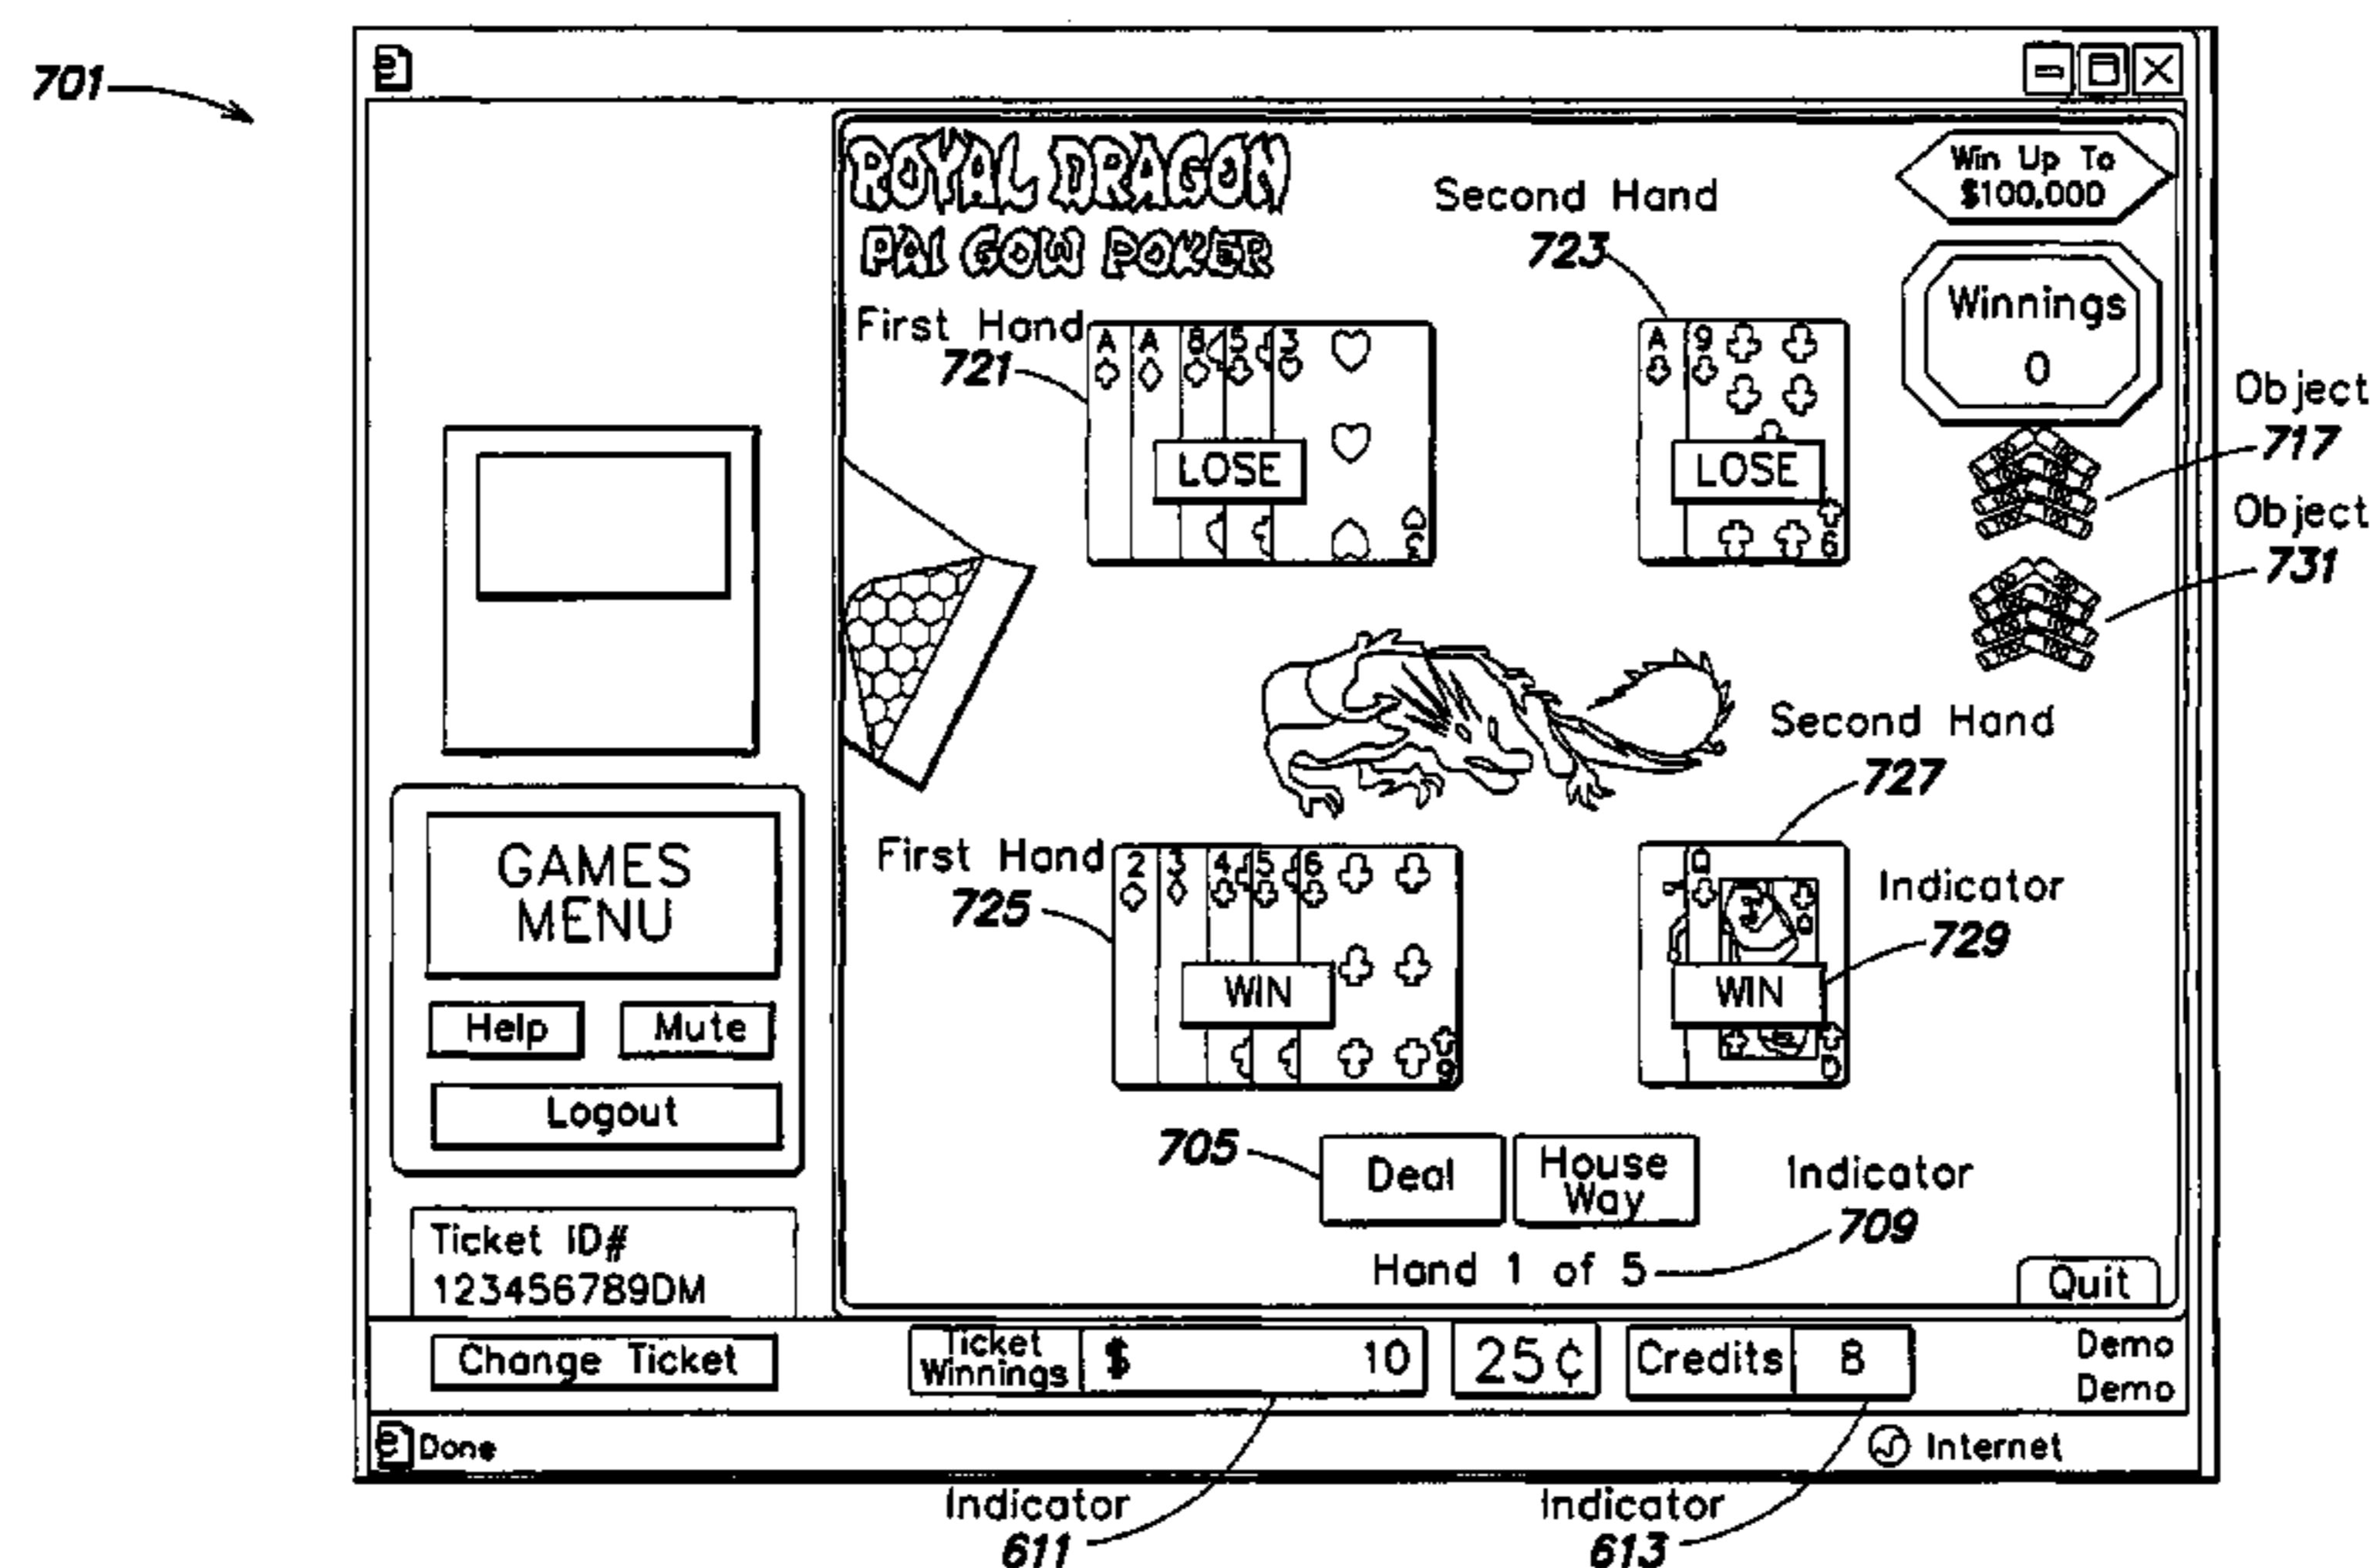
701

ROYAL DRAGON
PAI GOW POKER

Win Up To
$100,000

Second Hand
723

Winnings
0

First Hand
721

A A 8 5 3

LOSE

A 9

LOSE

6

Object
717

Object
731

Second Hand
727

GAMES
MENU

Help

Mute

Logout

First Hand
725

2 3 4 5 6

WIN

9

Q

WIN

Q

Indicator
729

705

Deal

House
Way

Indicator
709

Hand 1 of 5

Quit

Ticket ID#
123456789DM

Change Ticket

Ticket
Winnings

$ 10

25¢

Credits 8

Demo
Demo

Done

Internet

Indicator
611

Indicator
613